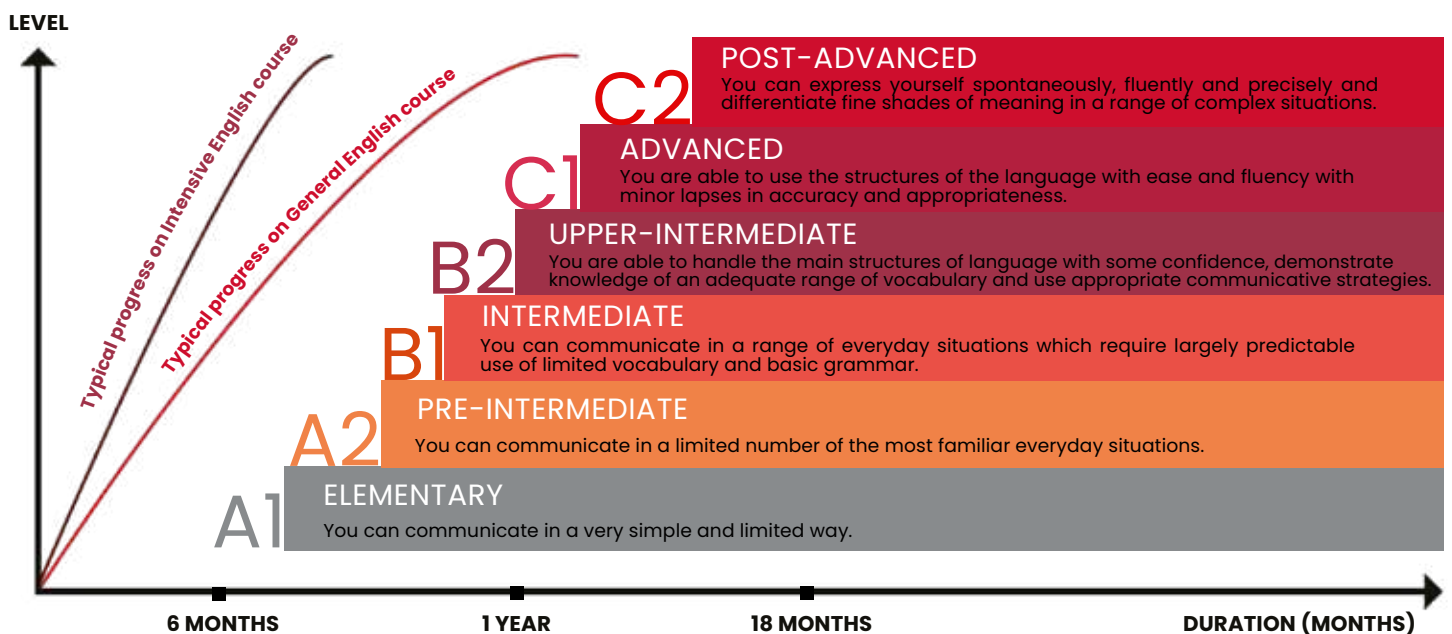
LEVEL

Typical progress on Intensive English course

Typical progress on General English course

C2 POST-ADVANCED
You can express yourself spontaneously, fluently and precisely and differentiate fine shades of meaning in a range of complex situations.

C1 ADVANCED
You are able to use the structures of the language with ease and fluency with minor lapses in accuracy and appropriateness.

B2 UPPER-INTERMEDIATE
You are able to handle the main structures of language with some confidence, demonstrate knowledge of an adequate range of vocabulary and use appropriate communicative strategies.

B1 INTERMEDIATE
You can communicate in a range of everyday situations which require largely predictable use of limited vocabulary and basic grammar.

A2 PRE-INTERMEDIATE
You can communicate in a limited number of the most familiar everyday situations.

A1 ELEMENTARY
You can communicate in a very simple and limited way.

6 MONTHS 1 YEAR 18 MONTHS DURATION (MONTHS)